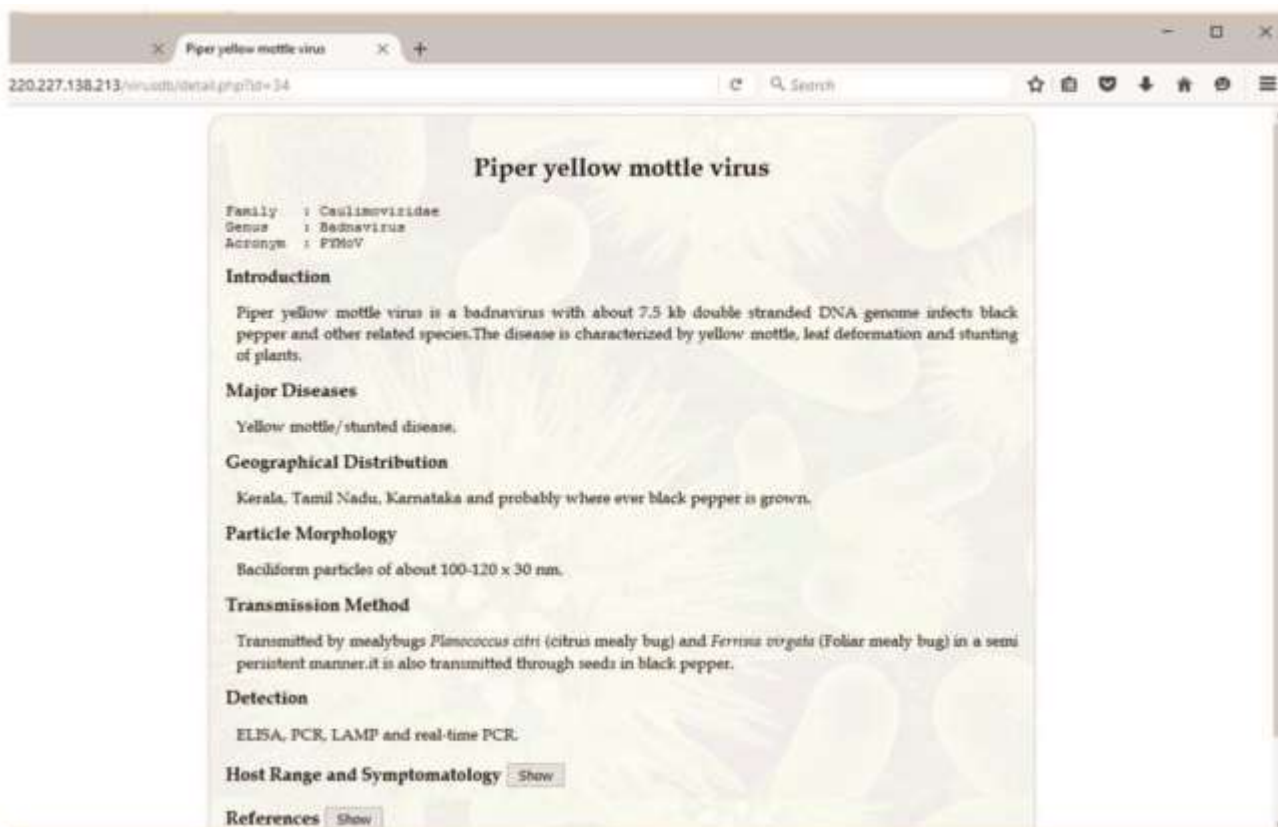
Piper yellow mottle virus

220.227.138.213/virusdb/detail.php?id=34

Search

Piper yellow mottle virus

Family : Caulimoviridae
Genus : Badnavirus
Acronym : PYMoV

Introduction

Piper yellow mottle virus is a badnavirus with about 7.5 kb double stranded DNA genome infects black pepper and other related species.The disease is characterized by yellow mottle, leaf deformation and stunting of plants.

Major Diseases

Yellow mottle/stunted disease.

Geographical Distribution

Kerala, Tamil Nadu, Karnataka and probably where ever black pepper is grown.

Particle Morphology

Baciliform particles of about 100-120 x 30 nm.

Transmission Method

Transmitted by mealybugs *Planococcus citri* (citrus mealy bug) and *Ferrisia virgata* (Foliar mealy bug) in a semi persistent manner.it is also transmitted through seeds in black pepper.

Detection

ELISA, PCR, LAMP and real-time PCR.

Host Range and Symptomatology Show

References Show